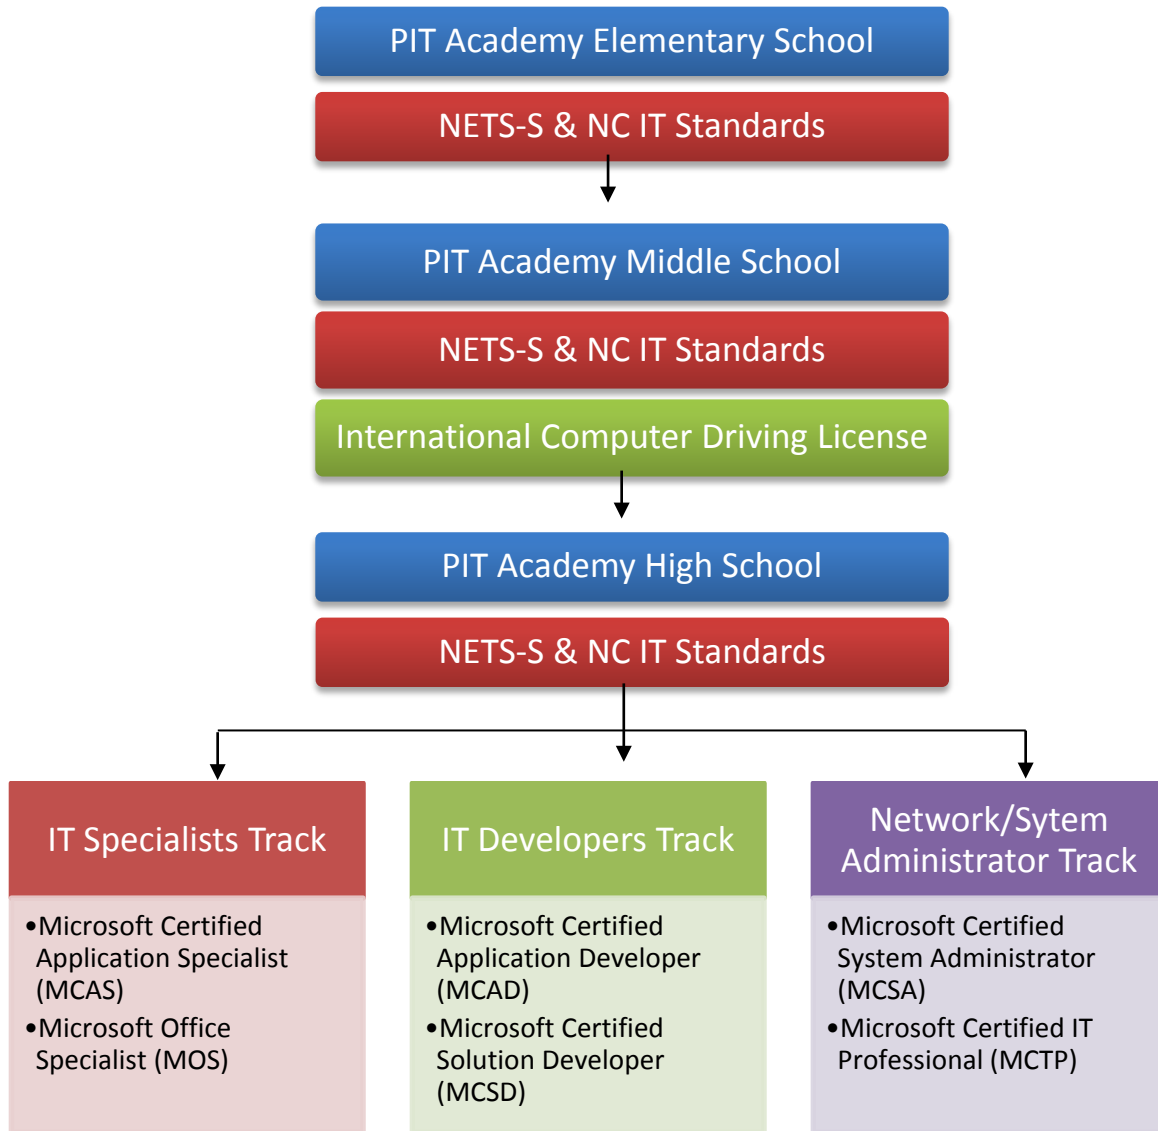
PIT Academy Elementary School

NETS-S & NC IT Standards

PIT Academy Middle School

NETS-S & NC IT Standards

International Computer Driving License

PIT Academy High School

NETS-S & NC IT Standards

IT Specialists Track

•Microsoft Certified Application Specialist (MCAS)
•Microsoft Office Specialist (MOS)

IT Developers Track

•Microsoft Certified Application Developer (MCAD)
•Microsoft Certified Solution Developer (MCSD)

Network/Sytem Administrator Track

•Microsoft Certified System Administrator (MCSA)
•Microsoft Certified IT Professional (MCTP)